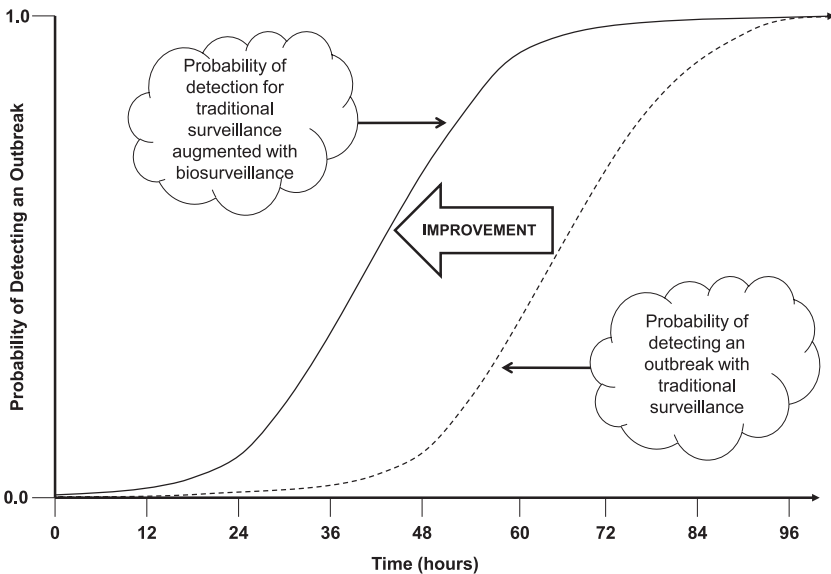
1.0

Probability of detection for traditional surveillance augmented with biosurveillance

IMPROVEMENT

Probability of detecting an outbreak with traditional surveillance

Probability of Detecting an Outbreak

0.0

0
12
24
36
48
60
72
84
96

Time (hours)